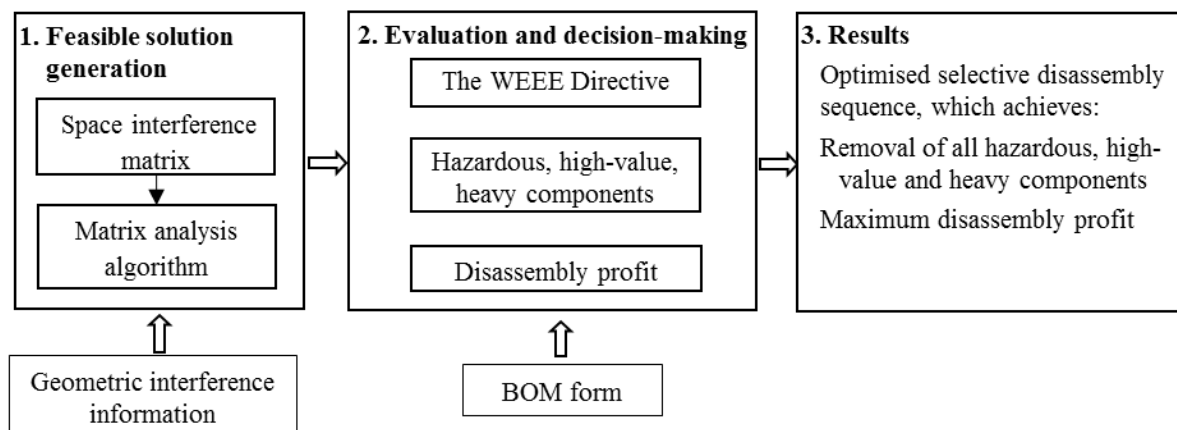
1. Feasible solution generation

Space interference matrix

Matrix analysis algorithm

Geometric interference information

2. Evaluation and decision-making

The WEEE Directive

Hazardous, high-value, heavy components

Disassembly profit

BOM form

3. Results

Optimised selective disassembly sequence, which achieves:

Removal of all hazardous, high-value and heavy components

Maximum disassembly profit